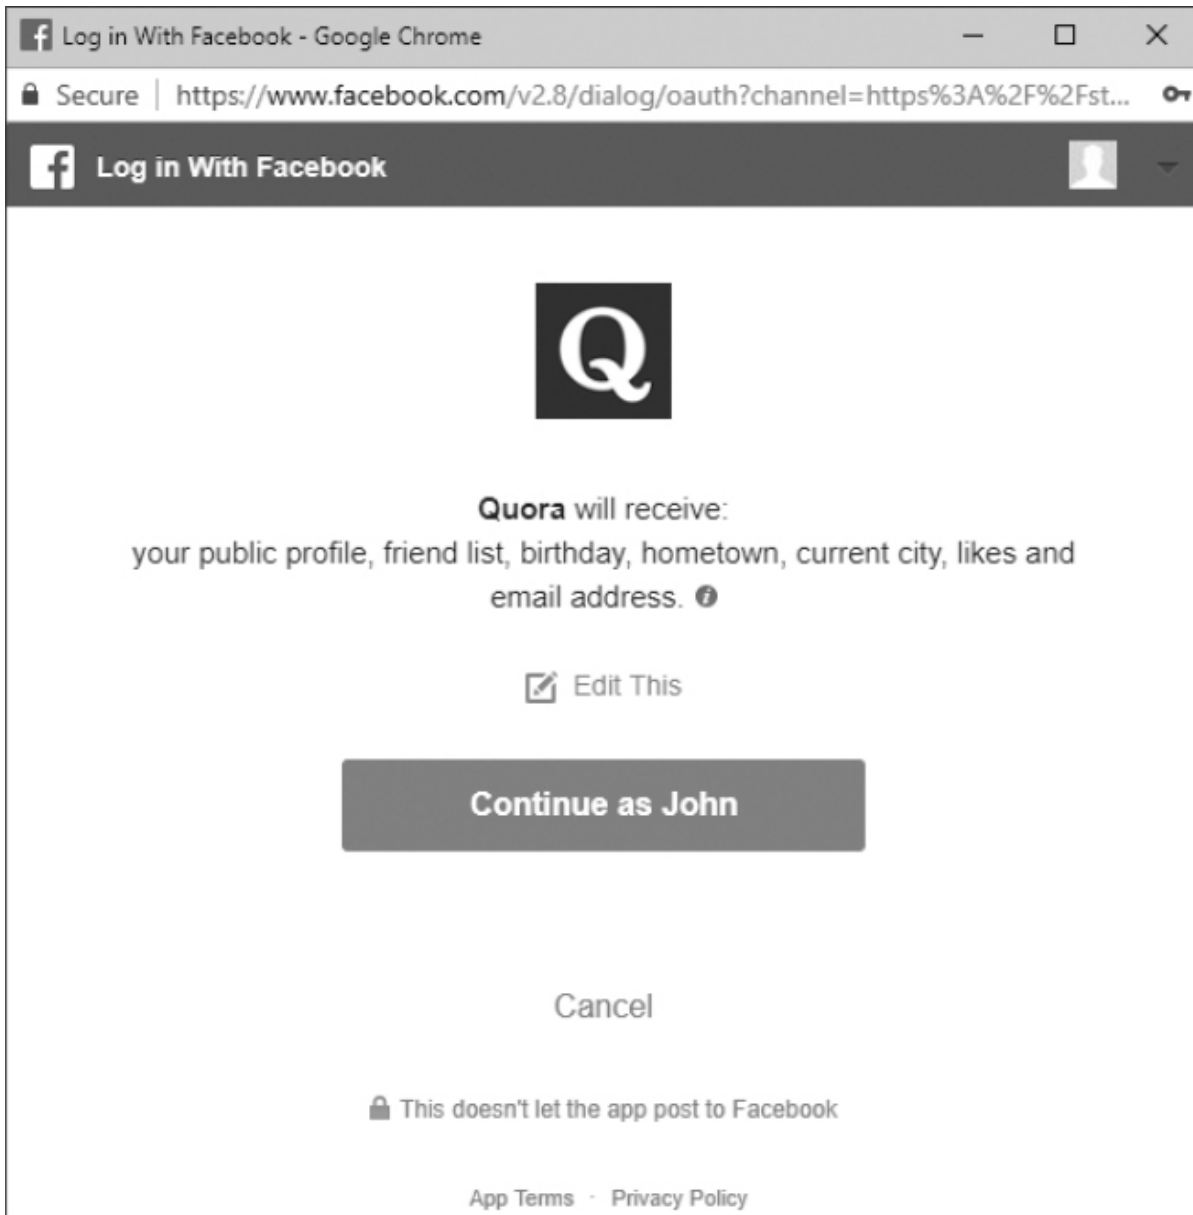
Log in With Facebook - Google Chrome

Secure | https://www.facebook.com/v2.8/dialog/oauth?channel=https%3A%2F%2Fst...

Log in With Facebook

Q

**Quora** will receive:
your public profile, friend list, birthday, hometown, current city, likes and email address.

Edit This

Continue as John

Cancel

This doesn't let the app post to Facebook

App Terms · Privacy Policy